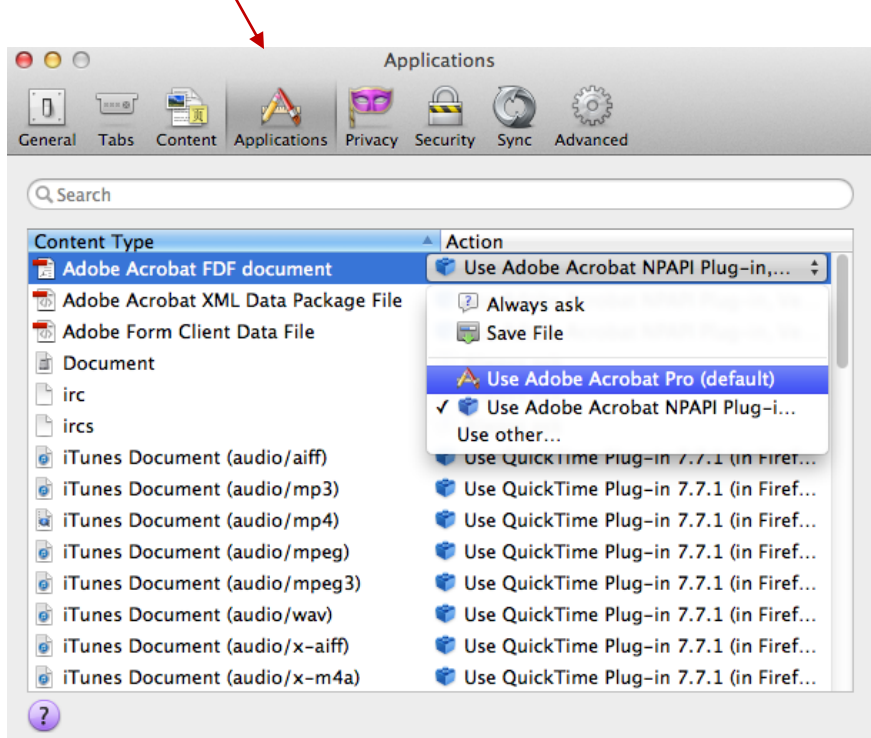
Applications

General Tabs Content Applications Privacy Security Sync Advanced

Search

| Content Type | Action |
|---|---|
| Adobe Acrobat FDF document | Use Adobe Acrobat NPAPI Plug-in,... |
| Adobe Acrobat XML Data Package File | |
| Adobe Form Client Data File | |
| Document | |
| irc | |
| ircs | |
| iTunes Document (audio/aiff) | Use QuickTime Plug-in 7.7.1 (in Firef... |
| iTunes Document (audio/mp3) | Use QuickTime Plug-in 7.7.1 (in Firef... |
| iTunes Document (audio/mp4) | Use QuickTime Plug-in 7.7.1 (in Firef... |
| iTunes Document (audio/mpeg) | Use QuickTime Plug-in 7.7.1 (in Firef... |
| iTunes Document (audio/mpeg3) | Use QuickTime Plug-in 7.7.1 (in Firef... |
| iTunes Document (audio/wav) | Use QuickTime Plug-in 7.7.1 (in Firef... |
| iTunes Document (audio/x-aiff) | Use QuickTime Plug-in 7.7.1 (in Firef... |
| iTunes Document (audio/x-m4a) | Use QuickTime Plug-in 7.7.1 (in Firef... |

Always ask
Save File
Use Adobe Acrobat Pro (default)
✓ Use Adobe Acrobat NPAPI Plug-i...
Use other...

?